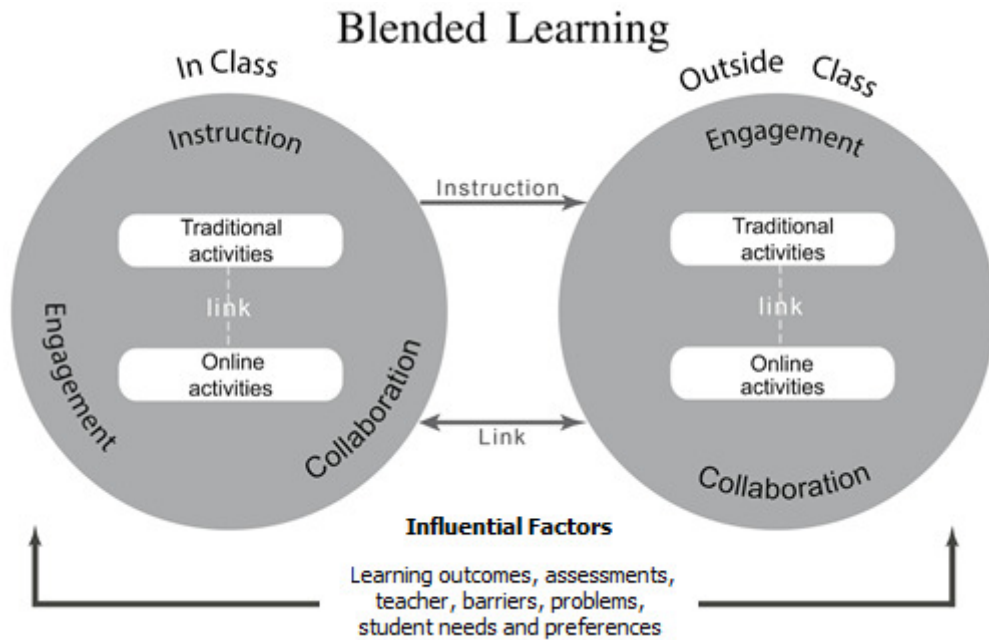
Blended Learning

In Class

Instruction

Traditional activities

link

Online activities

Engagement

Collaboration

Instruction

Link

Outside Class

Engagement

Traditional activities

link

Online activities

Collaboration

Influential Factors

Learning outcomes, assessments, teacher, barriers, problems, student needs and preferences